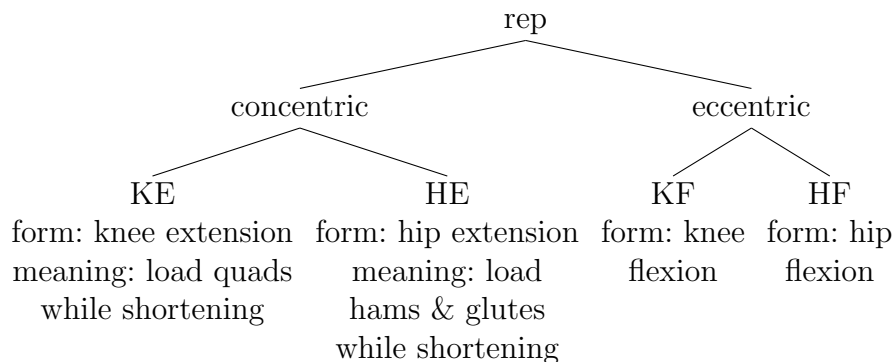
rep

concentric

eccentric

KE
form: knee extension
meaning: load quads while shortening

HE
form: hip extension
meaning: load hams & glutes while shortening

KF
form: knee flexion

HF
form: hip flexion